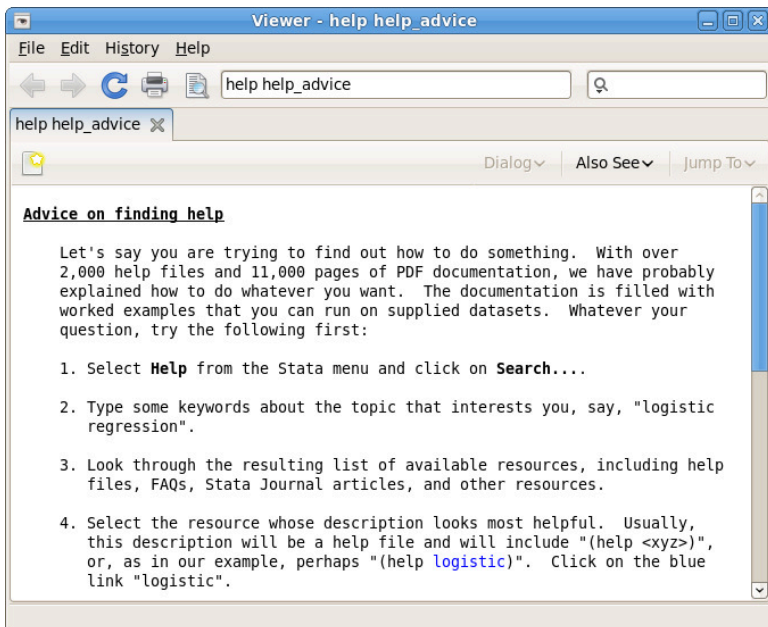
Viewer - help help_advice

File Edit History Help

help help_advice

help help_advice

Dialog Also See Jump To

Advice on finding help

Let's say you are trying to find out how to do something. With over 2,000 help files and 11,000 pages of PDF documentation, we have probably explained how to do whatever you want. The documentation is filled with worked examples that you can run on supplied datasets. Whatever your question, try the following first:

1. Select **Help** from the Stata menu and click on **Search...**.

2. Type some keywords about the topic that interests you, say, "logistic regression".

3. Look through the resulting list of available resources, including help files, FAQs, Stata Journal articles, and other resources.

4. Select the resource whose description looks most helpful. Usually, this description will be a help file and will include "(help <xyz>)", or, as in our example, perhaps "(help logistic)". Click on the blue link "logistic".